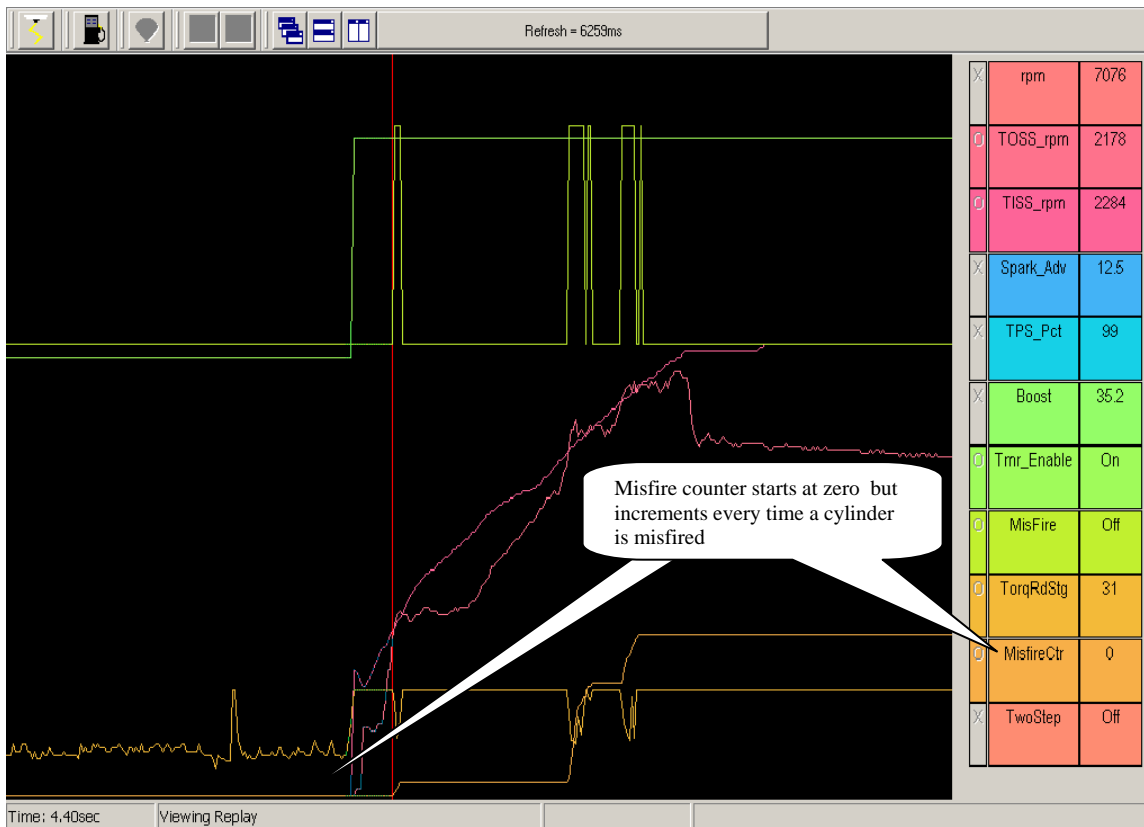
Refresh = 6259ms

| | | |
|---|---|---|
| X | rpm | 7076 |
| O | TOSS_rpm | 2178 |
| O | TISS_rpm | 2284 |
| X | Spark_Adv | 12.5 |
| X | TPS_Pct | 99 |
| X | Boost | 35.2 |
| O | Tmr_Enable | On |
| O | MisFire | Off |
| O | TorqRdStg | 31 |
| O | MisfireCtr | 0 |
| X | TwoStep | Off |

Misfire counter starts at zero but increments every time a cylinder is misfired

Time: 4.40sec
Viewing Replay